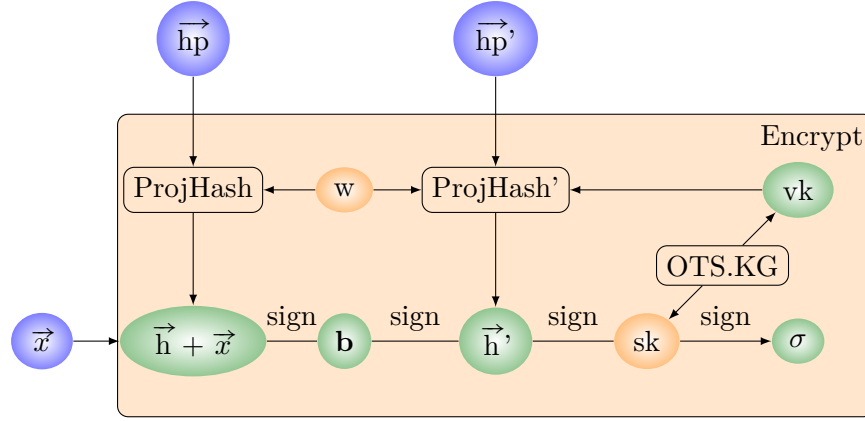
$\overrightarrow{\text{hp}}$

$\overrightarrow{\text{hp}}$'

Encrypt

ProjHash

w

ProjHash'

vk

OTS.KG

$\vec{x}$

$\vec{\text{h}} + \vec{x}$

sign

**b**

sign

$\vec{\text{h}}$'

sign

sk

sign

$\sigma$